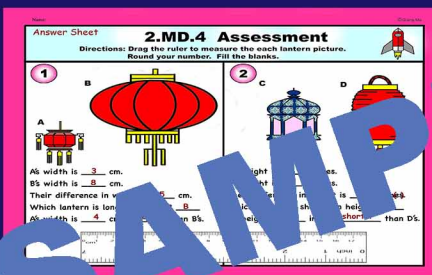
Name: © Ginny Ho

Answer Sheet

2.MD.4 Assessment

Directions: Drag the ruler to measure the each lantern picture. Round your number. Fill the blanks.

1

B

A

A's width is 3 cm.

B's width is 8 cm.

Their difference in w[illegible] 5 cm.

Which lantern is long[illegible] 8

A's width is 4 c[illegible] B's.

2

C

D

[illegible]ght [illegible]

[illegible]ht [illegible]

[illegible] in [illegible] is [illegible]

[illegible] sh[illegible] heig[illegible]

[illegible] heig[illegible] shorter than D's.

SAMP